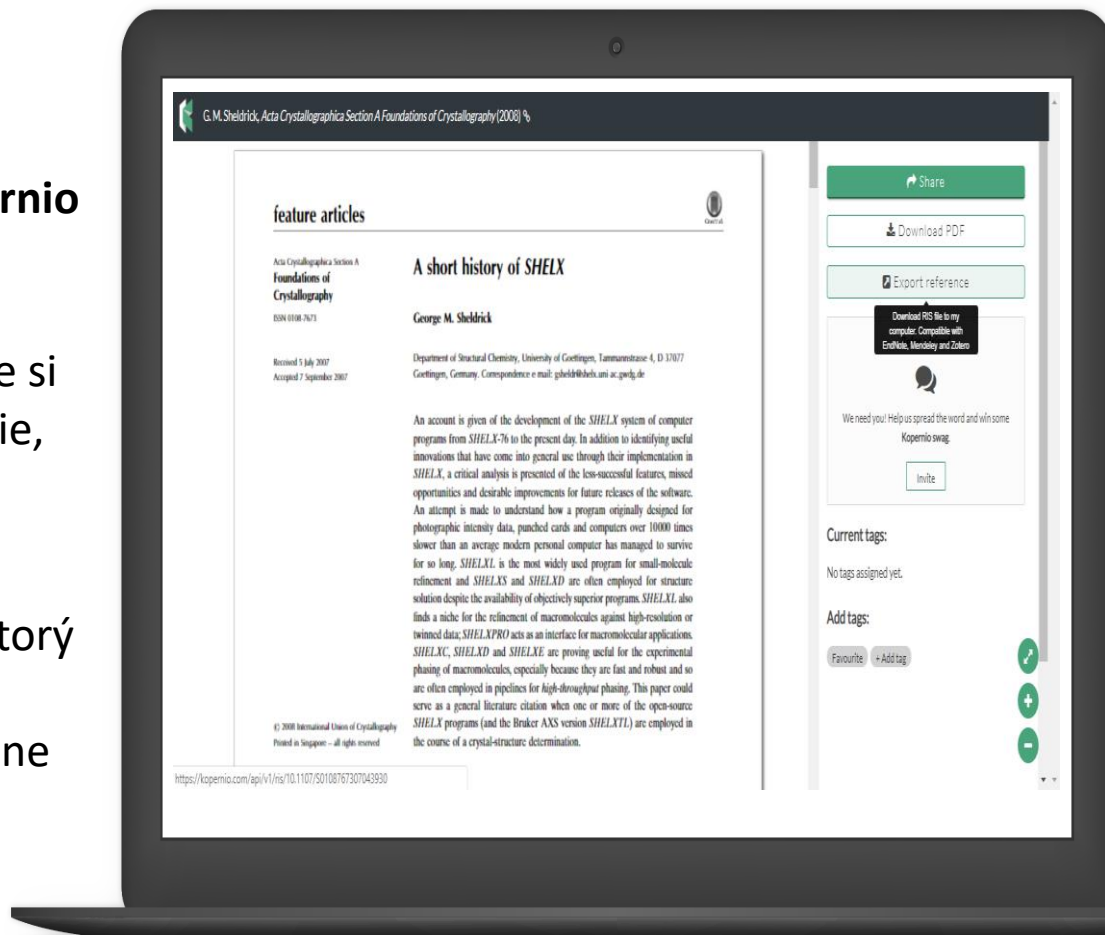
rnio

e si
ie,

torý

ne

G. M. Sheldrick, *Acta Crystallographica Section A Foundations of Crystallography* (2008) %

feature articles

Acta Crystallographica Section A
Foundations of Crystallography
ISSN 0108-7673

Received 5 July 2007
Accepted 7 September 2007

A short history of *SHELX*

George M. Sheldrick

Department of Structural Chemistry, University of Goettingen, Tammannstrasse 4, D 37077 Goettingen, Germany. Correspondence e mail: gsheldr@shelx.uni ac.gwdg.de

An account is given of the development of the *SHELX* system of computer programs from *SHELX-76* to the present day. In addition to identifying useful innovations that have come into general use through their implementation in *SHELX*, a critical analysis is presented of the less-successful features, missed opportunities and desirable improvements for future releases of the software. An attempt is made to understand how a program originally designed for photographic intensity data, punched cards and computers over 10000 times slower than an average modern personal computer has managed to survive for so long. *SHELXL* is the most widely used program for small-molecule refinement and *SHELXS* and *SHELXD* are often employed for structure solution despite the availability of objectively superior programs. *SHELXL* also finds a niche for the refinement of macromolecules against high-resolution or twinned data; *SHELXPRO* acts as an interface for macromolecular applications. *SHELXC*, *SHELXD* and *SHELXE* are proving useful for the experimental phasing of macromolecules, especially because they are fast and robust and so are often employed in pipelines for *high-throughput* phasing. This paper could serve as a general literature citation when one or more of the open-source *SHELX* programs (and the Bruker AXS version *SHELXTL*) are employed in the course of a crystal-structure determination.

© 2008 International Union of Crystallography
Printed in Singapore – all rights reserved

https://kopernio.com/api/v1/ris/10.1107/S0108767307043930

Share

Download PDF

Export reference

Download RIS file to my computer. Compatible with EndNote, Mendeley and Zotero

We need you! Help us spread the word and win some Kopernio swag.

Invite

Current tags:

No tags assigned yet.

Add tags:

Favourite + Add tag